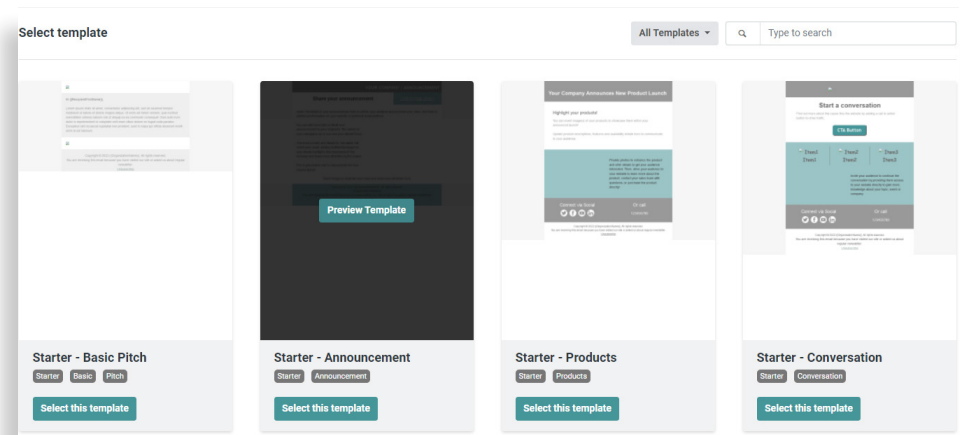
Select template

All Templates

Type to search

Share your announcement

Preview Template

Your Company Announces New Product Launch

Highlight your products!

Connect via Social

Or call

Start a conversation

CTA Button

Connect via Social

Or call

Starter - Basic Pitch
Starter Basic Pitch
Select this template

Starter - Announcement
Starter Announcement
Select this template

Starter - Products
Starter Products
Select this template

Starter - Conversation
Starter Conversation
Select this template